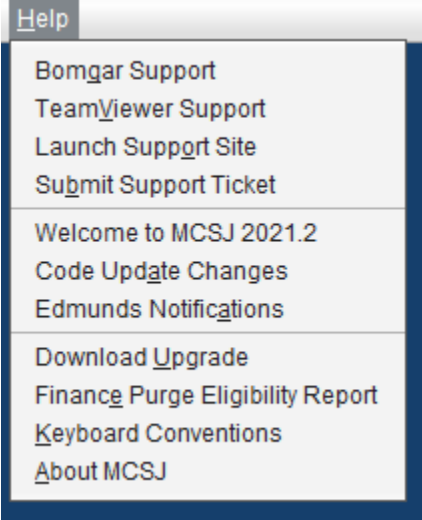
Help

Bomgar Support
TeamViewer Support
Launch Support Site
Submit Support Ticket

Welcome to MCSJ 2021.2
Code Update Changes
Edmunds Notifications

Download Upgrade
Finance Purge Eligibility Report
Keyboard Conventions
About MCSJ